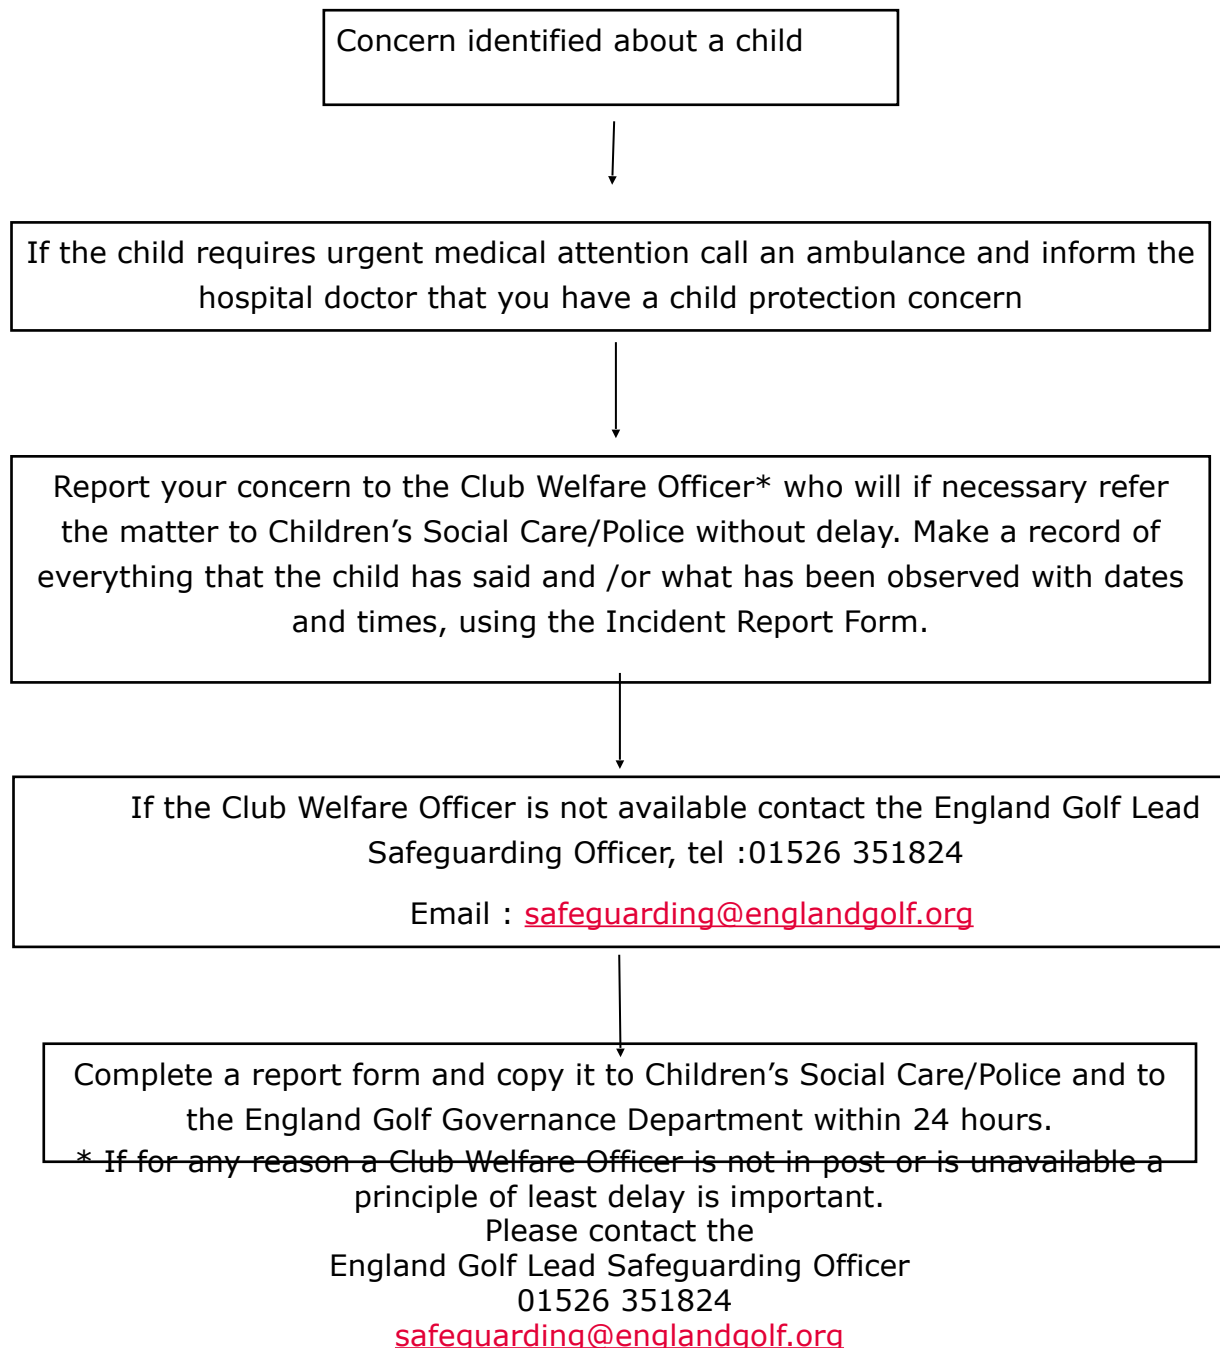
Concern identified about a child

If the child requires urgent medical attention call an ambulance and inform the hospital doctor that you have a child protection concern

Report your concern to the Club Welfare Officer* who will if necessary refer the matter to Children's Social Care/Police without delay. Make a record of everything that the child has said and /or what has been observed with dates and times, using the Incident Report Form.

If the Club Welfare Officer is not available contact the England Golf Lead Safeguarding Officer, tel :01526 351824

Email : safeguarding@englandgolf.org

Complete a report form and copy it to Children's Social Care/Police and to the England Golf Governance Department within 24 hours.

* If for any reason a Club Welfare Officer is not in post or is unavailable a principle of least delay is important.
Please contact the
England Golf Lead Safeguarding Officer
01526 351824
safeguarding@englandgolf.org